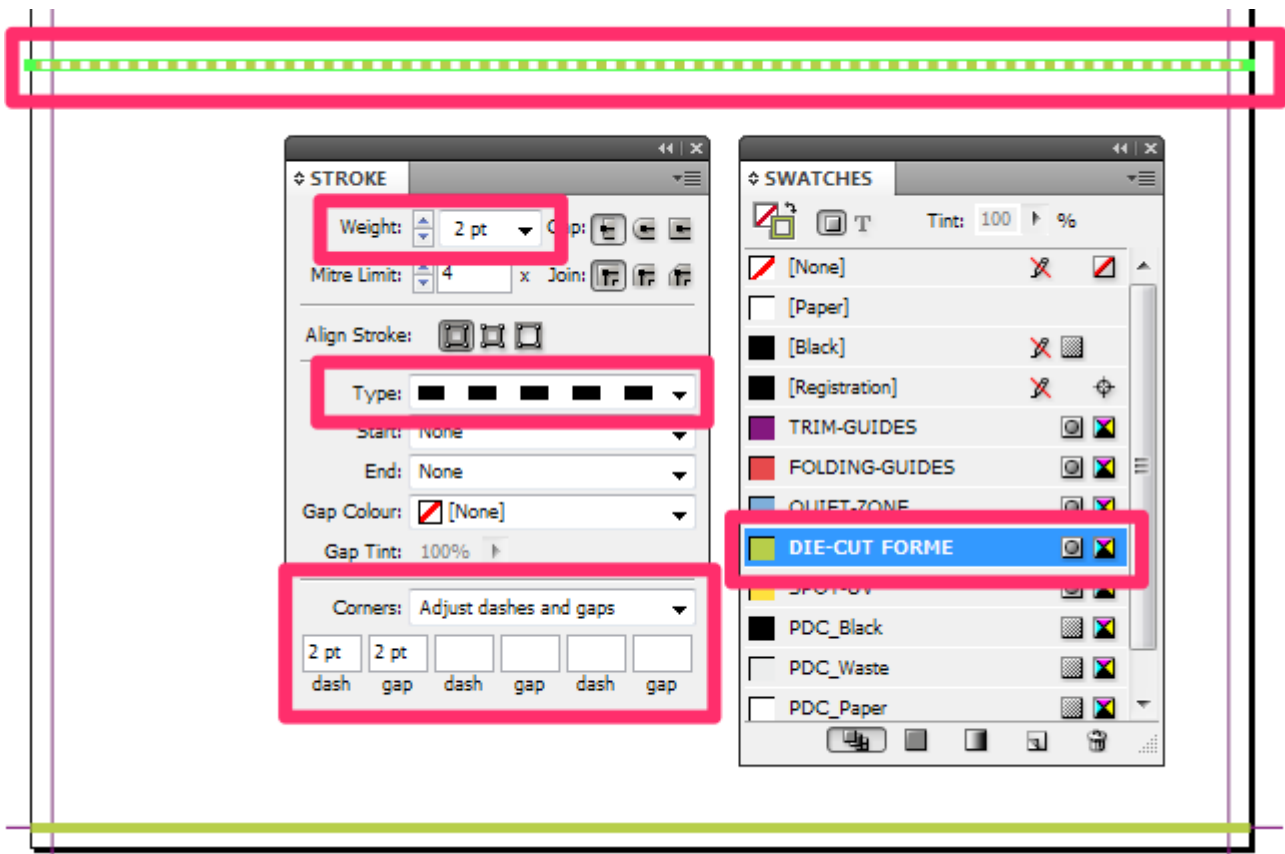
STROKE

Weight: 2 pt Cap:

Mitre Limit: 4 x Join:

Align Stroke:

Type:

Start: None

End: None

Gap Colour: [None]

Gap Tint: 100%

Corners: Adjust dashes and gaps

| 2 pt | 2 pt | | | | |
|---|---|---|---|---|---|
| dash | gap | dash | gap | dash | gap |

SWATCHES

Tint: 100 %

[None]

[Paper]

[Black]

[Registration]

TRIM-GUIDES

FOLDING-GUIDES

QUIET-ZONE

DIE-CUT FORME

SPOT-UV

PDC_Black

PDC_Waste

PDC_Paper